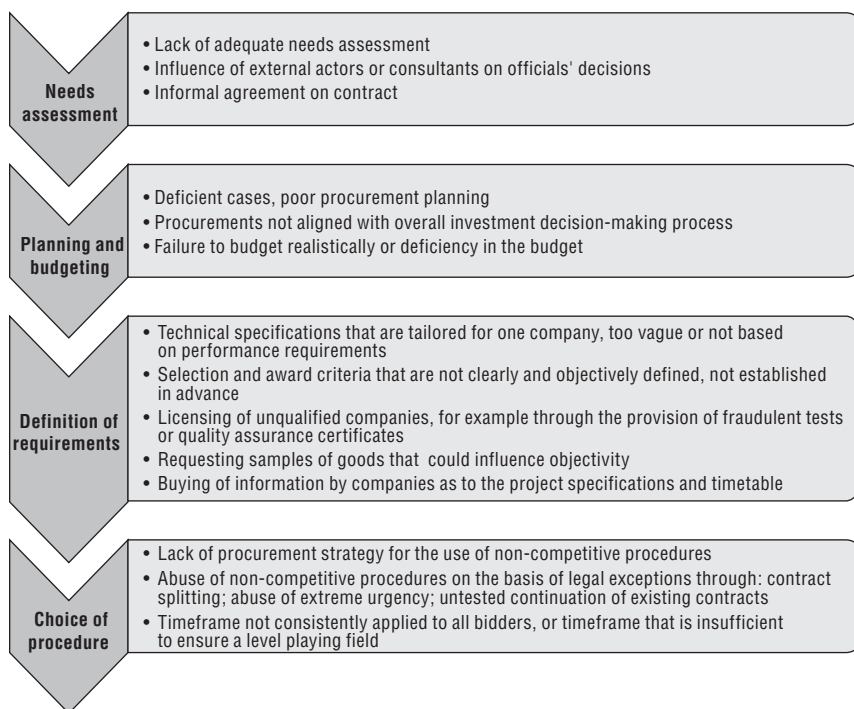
Needs assessment

• Lack of adequate needs assessment
• Influence of external actors or consultants on officials' decisions
• Informal agreement on contract

Planning and budgeting

• Deficient cases, poor procurement planning
• Procurements not aligned with overall investment decision-making process
• Failure to budget realistically or deficiency in the budget

Definition of requirements

• Technical specifications that are tailored for one company, too vague or not based on performance requirements
• Selection and award criteria that are not clearly and objectively defined, not established in advance
• Licensing of unqualified companies, for example through the provision of fraudulent tests or quality assurance certificates
• Requesting samples of goods that could influence objectivity
• Buying of information by companies as to the project specifications and timetable

Choice of procedure

• Lack of procurement strategy for the use of non-competitive procedures
• Abuse of non-competitive procedures on the basis of legal exceptions through: contract splitting; abuse of extreme urgency; untested continuation of existing contracts
• Timeframe not consistently applied to all bidders, or timeframe that is insufficient to ensure a level playing field